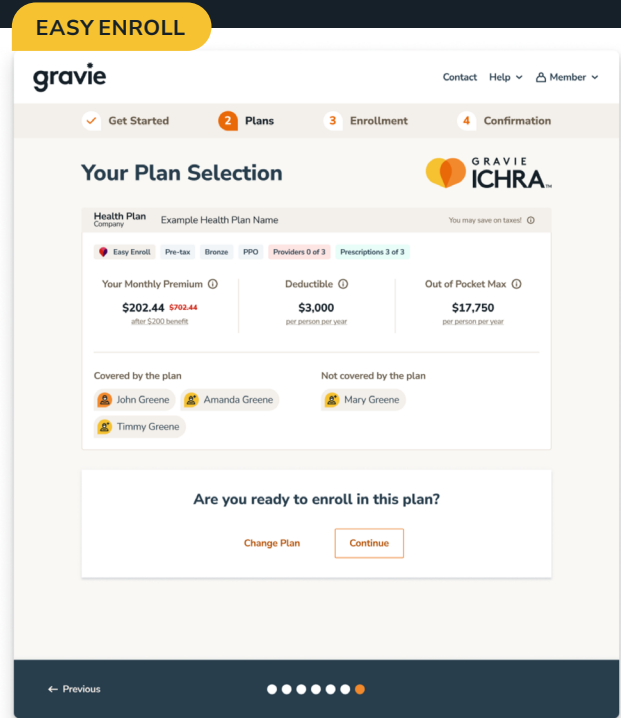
EASY ENROLL

gravie

Contact Help Member

Get Started 2 Plans 3 Enrollment 4 Confirmation

Your Plan Selection

GRAVIE ICHRA

Health Plan Company Example Health Plan Name You may save on taxes!

Easy Enroll Pre-tax Bronze PPO Providers 0 of 3 Prescriptions 3 of 3

| Your Monthly Premium | Deductible | Out of Pocket Max |
|---|---|---|
| \$202.44 \$702.44 after \$200 benefit | \$3,000 per person per year | \$17,750 per person per year |

Covered by the plan
John Greene
Amanda Greene
Timmy Greene

Not covered by the plan
Mary Greene

Are you ready to enroll in this plan?

Change Plan Continue

← Previous